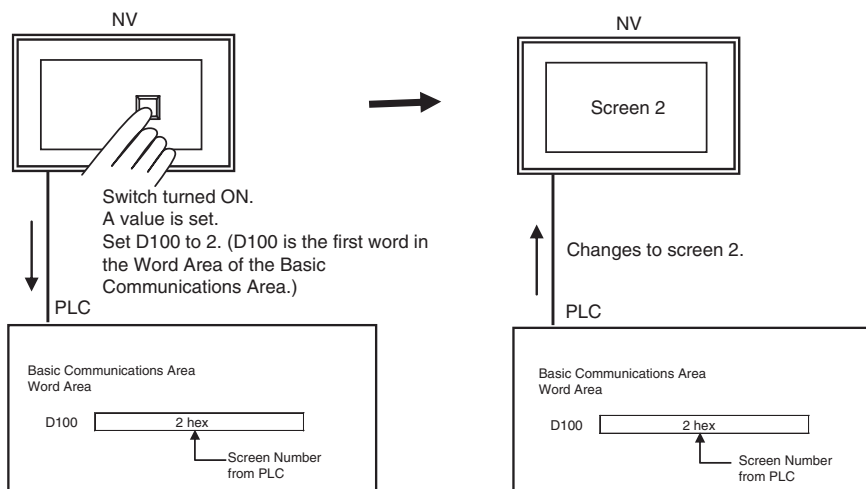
NV

Switch turned ON.
A value is set.
Set D100 to 2. (D100 is the first word in the Word Area of the Basic Communications Area.)

PLC

Basic Communications Area
Word Area

D100 2 hex

Screen Number from PLC

NV

Screen 2

Changes to screen 2.

PLC

Basic Communications Area
Word Area

D100 2 hex

Screen Number from PLC